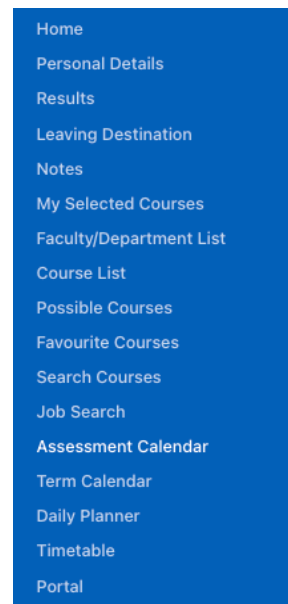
Home
Personal Details
Results
Leaving Destination
Notes
My Selected Courses
Faculty/Department List
Course List
Possible Courses
Favourite Courses
Search Courses
Job Search
Assessment Calendar
Term Calendar
Daily Planner
Timetable
Portal